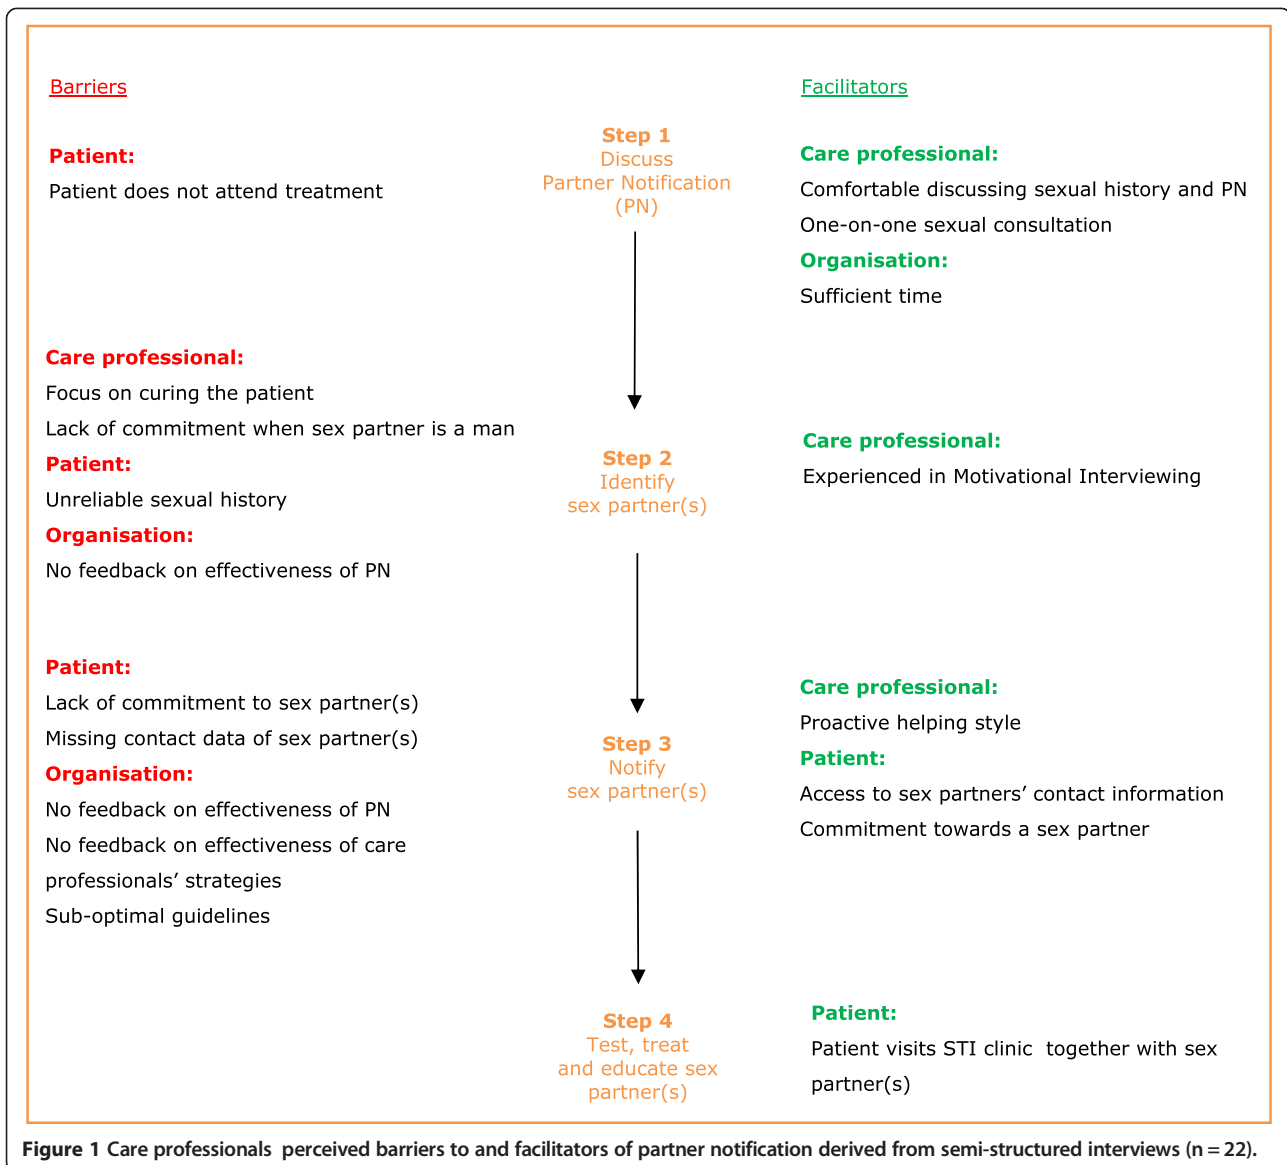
Barriers

Facilitators

Step 1
Discuss
Partner Notification
(PN)

Patient:
Patient does not attend treatment

Care professional:
Comfortable discussing sexual history and PN
One-on-one sexual consultation
Organisation:
Sufficient time

Care professional:
Focus on curing the patient
Lack of commitment when sex partner is a man
Patient:
Unreliable sexual history
Organisation:
No feedback on effectiveness of PN

Step 2
Identify
sex partner(s)

Care professional:
Experienced in Motivational Interviewing

Patient:
Lack of commitment to sex partner(s)
Missing contact data of sex partner(s)
Organisation:
No feedback on effectiveness of PN
No feedback on effectiveness of care professionals' strategies
Sub-optimal guidelines

Step 3
Notify
sex partner(s)

Care professional:
Proactive helping style
Patient:
Access to sex partners' contact information
Commitment towards a sex partner

Step 4
Test, treat
and educate sex
partner(s)

Patient:
Patient visits STI clinic together with sex partner(s)

Figure 1 Care professionals perceived barriers to and facilitators of partner notification derived from semi-structured interviews (n = 22).